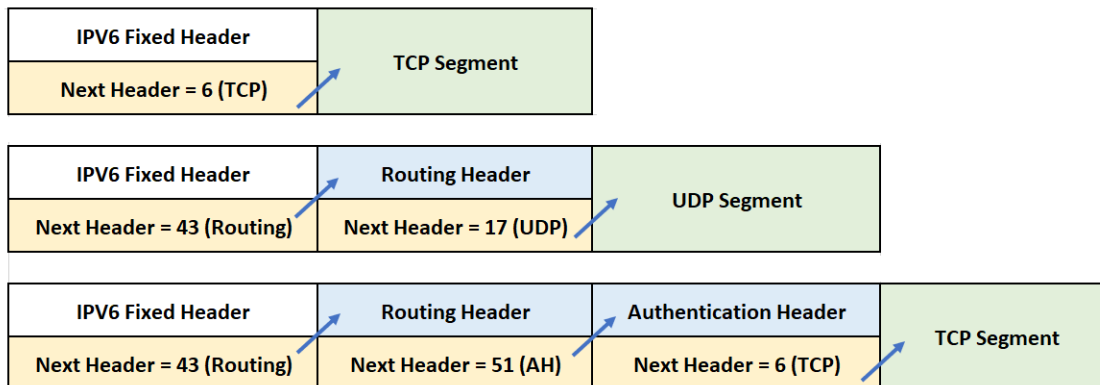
| IPV6 Fixed Header | TCP Segment |
|---|---|
| Next Header = 6 (TCP) | |

| IPV6 Fixed Header | Routing Header | UDP Segment |
|---|---|---|
| Next Header = 43 (Routing) | Next Header = 17 (UDP) | |

| IPV6 Fixed Header | Routing Header | Authentication Header | TCP Segment |
|---|---|---|---|
| Next Header = 43 (Routing) | Next Header = 51 (AH) | Next Header = 6 (TCP) | |